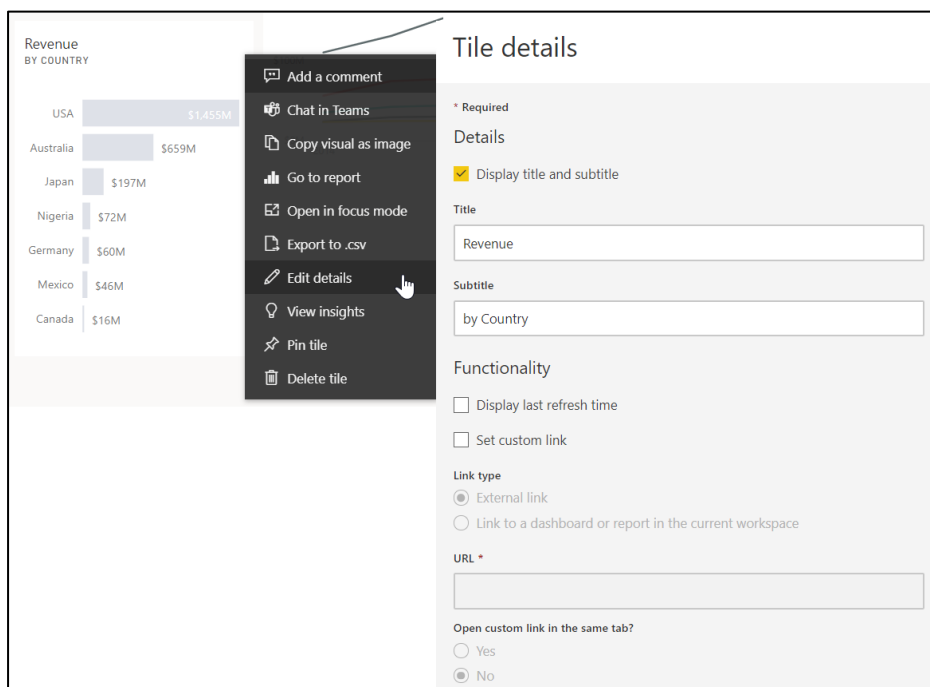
Revenue
BY COUNTRY

| | |
|---|---|
| USA | $1,455M |
| Australia | $659M |
| Japan | $197M |
| Nigeria | $72M |
| Germany | $60M |
| Mexico | $46M |
| Canada | $16M |

Add a comment
Chat in Teams
Copy visual as image
Go to report
Open in focus mode
Export to .csv
Edit details
View insights
Pin tile
Delete tile

Tile details

* Required

Details

Display title and subtitle

Title

Revenue

Subtitle

by Country

Functionality

Display last refresh time

Set custom link

Link type

External link

Link to a dashboard or report in the current workspace

URL *

Open custom link in the same tab?

Yes

No